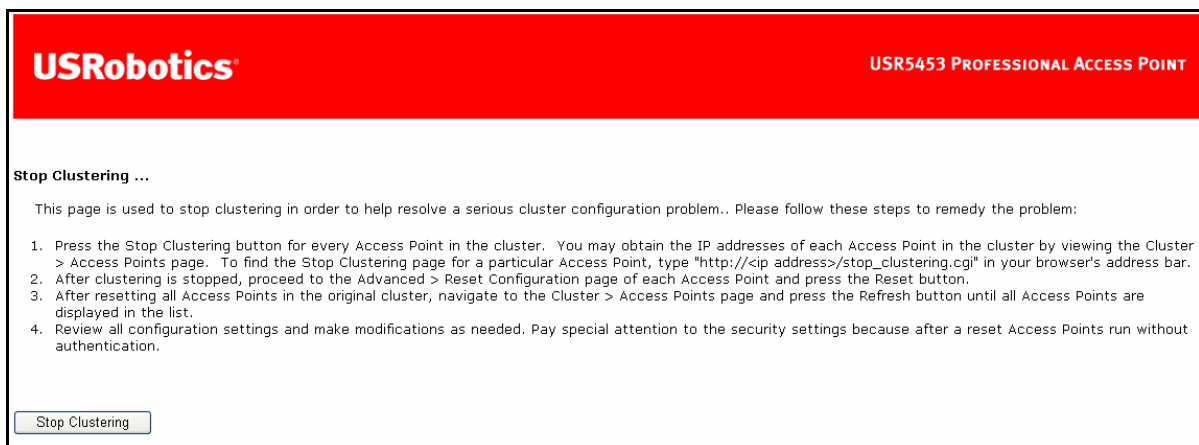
USRobotics

USR5453 Professional Access Point

Stop Clustering ...

This page is used to stop clustering in order to help resolve a serious cluster configuration problem.. Please follow these steps to remedy the problem:

1. Press the Stop Clustering button for every Access Point in the cluster. You may obtain the IP addresses of each Access Point in the cluster by viewing the Cluster > Access Points page. To find the Stop Clustering page for a particular Access Point, type "http://<ip address>/stop_clustering.cgi" in your browser's address bar.
2. After clustering is stopped, proceed to the Advanced > Reset Configuration page of each Access Point and press the Reset button.
3. After resetting all Access Points in the original cluster, navigate to the Cluster > Access Points page and press the Refresh button until all Access Points are displayed in the list.
4. Review all configuration settings and make modifications as needed. Pay special attention to the security settings because after a reset Access Points run without authentication.

Stop Clustering